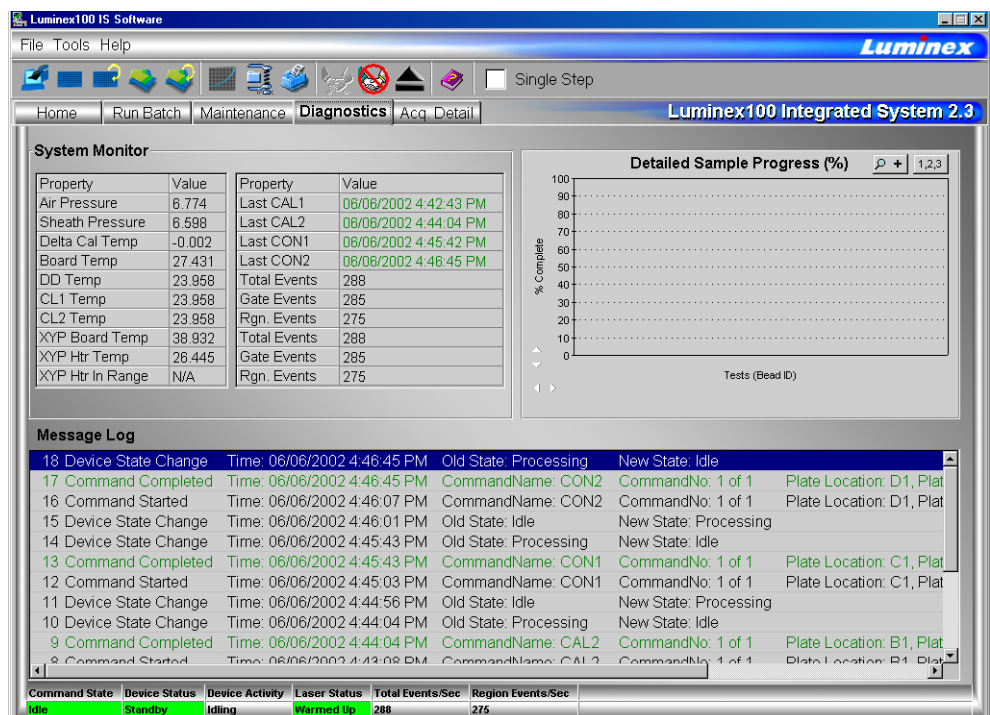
Luminex100 IS Software

File Tools Help

Luminex

Single Step

Home | Run Batch | Maintenance | Diagnostics | Acq. Detail

Luminex100 Integrated System 2.3

System Monitor

| Property | Value |
|---|---|
| Air Pressure | 6.774 |
| Sheath Pressure | 6.598 |
| Delta Cal Temp | -0.002 |
| Board Temp | 27.431 |
| DD Temp | 23.958 |
| CL1 Temp | 23.958 |
| CL2 Temp | 23.958 |
| XYP Board Temp | 38.932 |
| XYP Htr Temp | 26.445 |
| XYP Htr In Range | N/A |

| Property | Value |
|---|---|
| Last CAL1 | 06/06/2002 4:42:43 PM |
| Last CAL2 | 06/06/2002 4:44:04 PM |
| Last CON1 | 06/06/2002 4:45:42 PM |
| Last CON2 | 06/06/2002 4:46:45 PM |
| Total Events | 288 |
| Gate Events | 285 |
| Rgn. Events | 275 |
| Total Events | 288 |
| Gate Events | 285 |
| Rgn. Events | 275 |

Detailed Sample Progress (%)

1,2,3

100 90 80 70 60 50 40 30 20 10 0

% Complete

Tests (Bead ID)

Message Log

18 Device State Change Time: 06/06/2002 4:46:45 PM Old State: Processing New State: Idle
17 Command Completed Time: 06/06/2002 4:46:45 PM CommandName: CON2 CommandNo: 1 of 1 Plate Location: D1, Plat
16 Command Started Time: 06/06/2002 4:46:07 PM CommandName: CON2 CommandNo: 1 of 1 Plate Location: D1, Plat
15 Device State Change Time: 06/06/2002 4:46:01 PM Old State: Idle New State: Processing
14 Device State Change Time: 06/06/2002 4:45:43 PM Old State: Processing New State: Idle
13 Command Completed Time: 06/06/2002 4:45:43 PM CommandName: CON1 CommandNo: 1 of 1 Plate Location: C1, Plat
12 Command Started Time: 06/06/2002 4:45:03 PM CommandName: CON1 CommandNo: 1 of 1 Plate Location: C1, Plat
11 Device State Change Time: 06/06/2002 4:44:56 PM Old State: Idle New State: Processing
10 Device State Change Time: 06/06/2002 4:44:04 PM Old State: Processing New State: Idle
9 Command Completed Time: 06/06/2002 4:44:04 PM CommandName: CAL2 CommandNo: 1 of 1 Plate Location: B1, Plat
8 Command Started Time: 06/06/2002 4:43:08 PM CommandName: CAL2 CommandNo: 1 of 1 Plate Location: B1, Plat

| Command State | Device Status | Device Activity | Laser Status | Total Events/Sec | Region Events/Sec |
|---|---|---|---|---|---|
| Idle | Standby | Idling | Warmed Up | 288 | 275 |